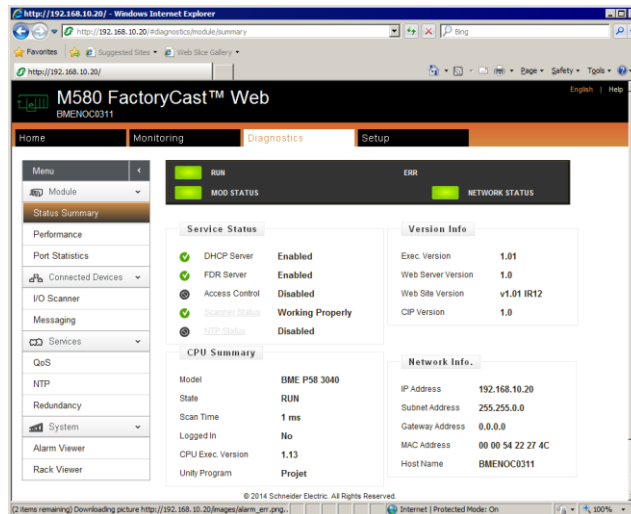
http://192.168.10.20/ - Windows Internet Explorer

http://192.168.10.20/#diagnostics/module/summary

Bing

Favorites | Suggested Sites ▾ | Web Slice Gallery ▾

http://192.168.10.20/

Page ▾ Safety ▾ Tools ▾

M580 FactoryCast™ Web
BMENOC0311

English | Help

Home | Monitoring | Diagnostics | Setup

Menu
Module
Status Summary
Performance
Port Statistics
Connected Devices
I/O Scanner
Messaging
Services
QoS
NTP
Redundancy
System
Alarm Viewer
Rack Viewer

RUN
ERR
MOD STATUS
NETWORK STATUS

Service Status

| | |
|---|---|
| DHCP Server | Enabled |
| FDR Server | Enabled |
| Access Control | Disabled |
| Scanner Status | Working Properly |
| NTP Status | Disabled |

Version Info

| | |
|---|---|
| Exec. Version | 1.01 |
| Web Server Version | 1.0 |
| Web Site Version | v1.01 IR12 |
| CIP Version | 1.0 |

CPU Summary

| | |
|---|---|
| Model | BME P58 3040 |
| State | RUN |
| Scan Time | 1 ms |
| Logged In | No |
| CPU Exec. Version | 1.13 |
| Unity Program | Projet |

Network Info.

| | |
|---|---|
| IP Address | 192.168.10.20 |
| Subnet Address | 255.255.0.0 |
| Gateway Address | 0.0.0.0 |
| MAC Address | 00 00 54 22 27 4C |
| Host Name | BMENOC0311 |

© 2014 Schneider Electric. All Rights Reserved.

(2 items remaining) Downloading picture http://192.168.10.20/images/alarm_err.png... | Internet | Protected Mode: On | 100%